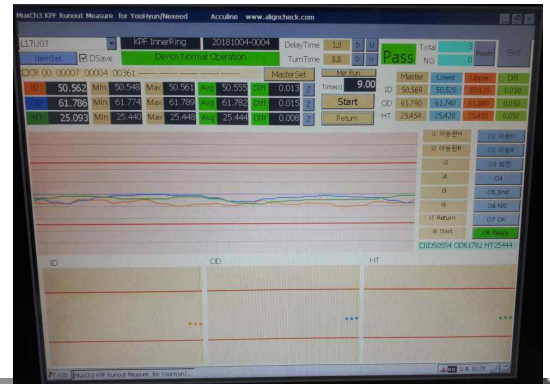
MuxCh3 KPF Runout Measure for YooHyun/Nexeed Acculine www.aligncheck.com

L17U03 KPF InnerRing 20181004-0004 DelayTime 1.0 TurnTime 8.8

ItemSet DSave Device Normal Operation

Pass Total 3 NG 0 Reset Exit

CR 00 00007 00004 00361 MasterSet

No Run

Time(s) 9.00

Start

Return

| | | Min | | Max | | Avg | | Diff | |
|---|---|---|---|---|---|---|---|---|---|
| ID | 50.562 | Min | 50.548 | Max | 50.561 | Avg | 50.555 | Diff | 0.013 |
| OD | 61.786 | Min | 61.774 | Max | 61.789 | Avg | 61.782 | Diff | 0.015 |
| HT | 25.093 | Min | 25.440 | Max | 25.448 | Avg | 25.444 | Diff | 0.008 |

| | Master | Lower | Upper | Diff |
|---|---|---|---|---|
| ID | 50.569 | 50.520 | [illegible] | 0.050 |
| OD | 61.790 | 61.740 | 61.840 | 0.050 |
| HT | 25.454 | 25.400 | 25.480 | 0.050 |

I1 이송전부
I2 이송완부
I3
I4
I5
I6
I7 Return
I8 Start

O1 이송부
O2 이송후
O3 측정
O4
O5 End
O6 NG
O7 OK
O8 Ready

ID50554 OD61782 HT25444

ID

OD

HT

MuxCh3 KPF Runout Measure for YooHyun/...